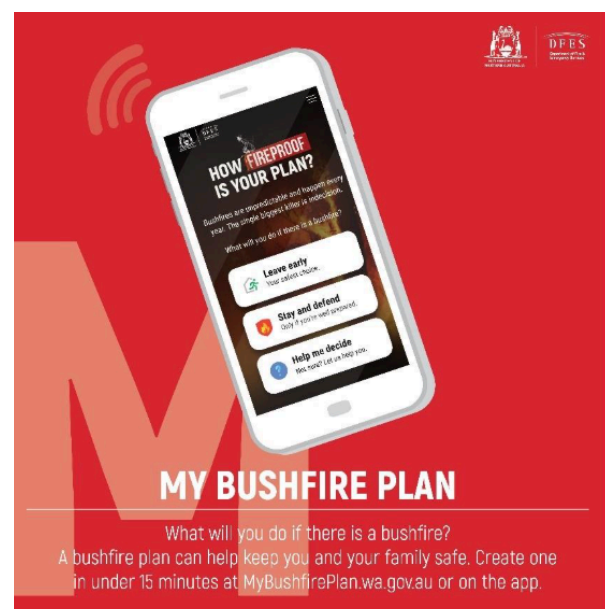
DFES

HOW FIREPROOF IS YOUR PLAN?

Bushfires are unpredictable and happen every year. The single biggest killer is indecision.

What will you do if there is a bushfire?

Leave early
Your safest choice.

Stay and defend
Only if you're well prepared.

Help me decide
Not sure? Let us help you.

MY BUSHFIRE PLAN

What will you do if there is a bushfire?
A bushfire plan can help keep you and your family safe. Create one in under 15 minutes at MyBushfirePlan.wa.gov.au or on the app.